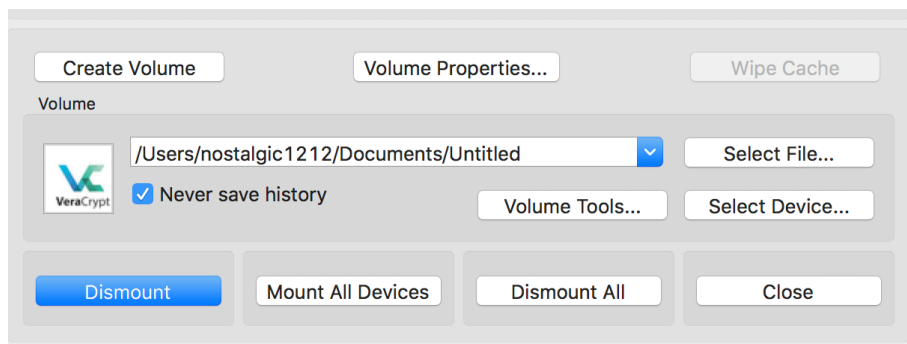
Create Volume
Volume Properties...
Wipe Cache
Volume
VeraCrypt
/Users/nostalgic1212/Documents/Untitled
Select File...
Never save history
Volume Tools...
Select Device...
Dismount
Mount All Devices
Dismount All
Close